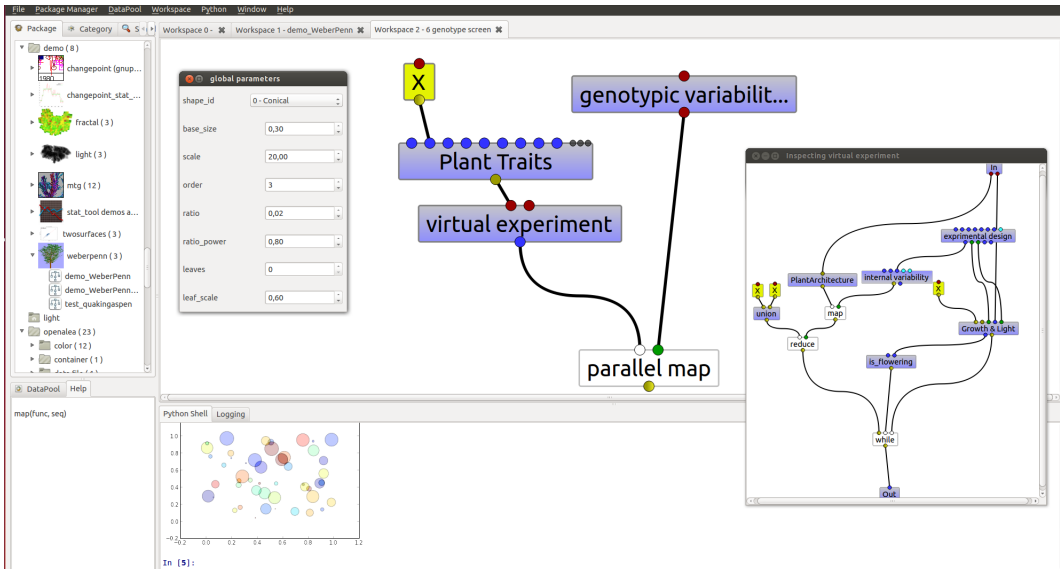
File Package Manager DataPool Workspace Python Window Help

Package Category S

demo ( 8 )
changepoint (gnup...
changepoint_stat_...
fractal ( 3 )
light ( 3 )
mtg ( 12 )
stat_tool demos a...
twosurfaces ( 3 )
weberpenn ( 3 )
demo_WeberPenn
demo_WeberPenn...
test_quakingaspen
light
openalea ( 23 )
color ( 12 )
container ( 1 )

DataPool Help

map(func, seq)

Workspace 0 - Workspace 1 - demo_WeberPenn Workspace 2 - 6 genotype screen

global parameters

| shape_id | 0 - Conical |
|---|---|
| base_size | 0,30 |
| scale | 20,00 |
| order | 3 |
| ratio | 0,02 |
| ratio_power | 0,80 |
| leaves | 0 |
| leaf_scale | 0,60 |

X

Plant Traits

genotypic variabilit...

virtual experiment

parallel map

Inspecting virtual experiment

In

exprimental design

PlantArchitecture

internal variability

X X

X

union

map

Growth & Light

reduce

is_flowering

while

Out

Python Shell Logging

1.0
0.8
0.6
0.4
0.2
0.0
−0.2 0.0 0.2 0.4 0.6 0.8 1.0 1.2

In [5]: